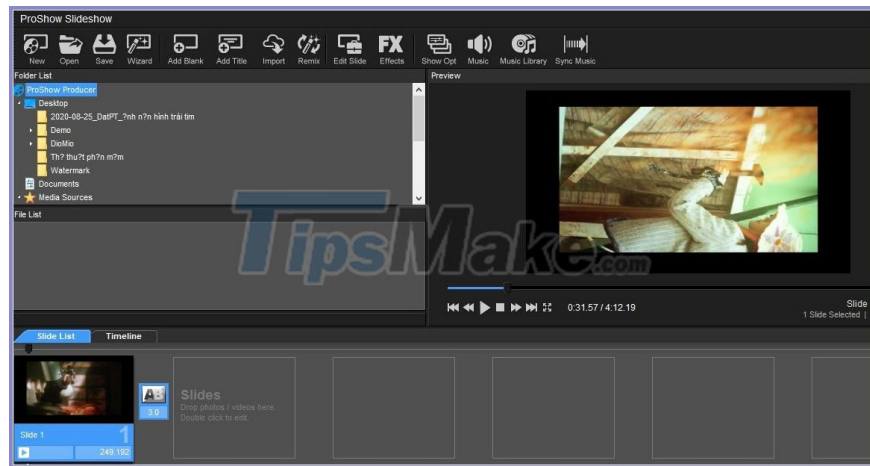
ProShow Slideshow

New Open Save Wizard Add Blank Add Title Import Remix Edit Slide Effects Show Opt Music Music Library Sync Music

Folder List

ProShow Producer
Desktop
2020-08-25_DatPT_?nh n?n hình trái tim
Demo
DioMio
Th? thu?t ph?n m?m
Watermark
Documents
Media Sources

File List

Preview

0:31.57 / 4:12.19

Slide
1 Slide Selected |

TipsMake.com

Slide List Timeline

Slides
Drop photos / videos here.
Double click to edit.

3.0

Slide 1 1
249.192